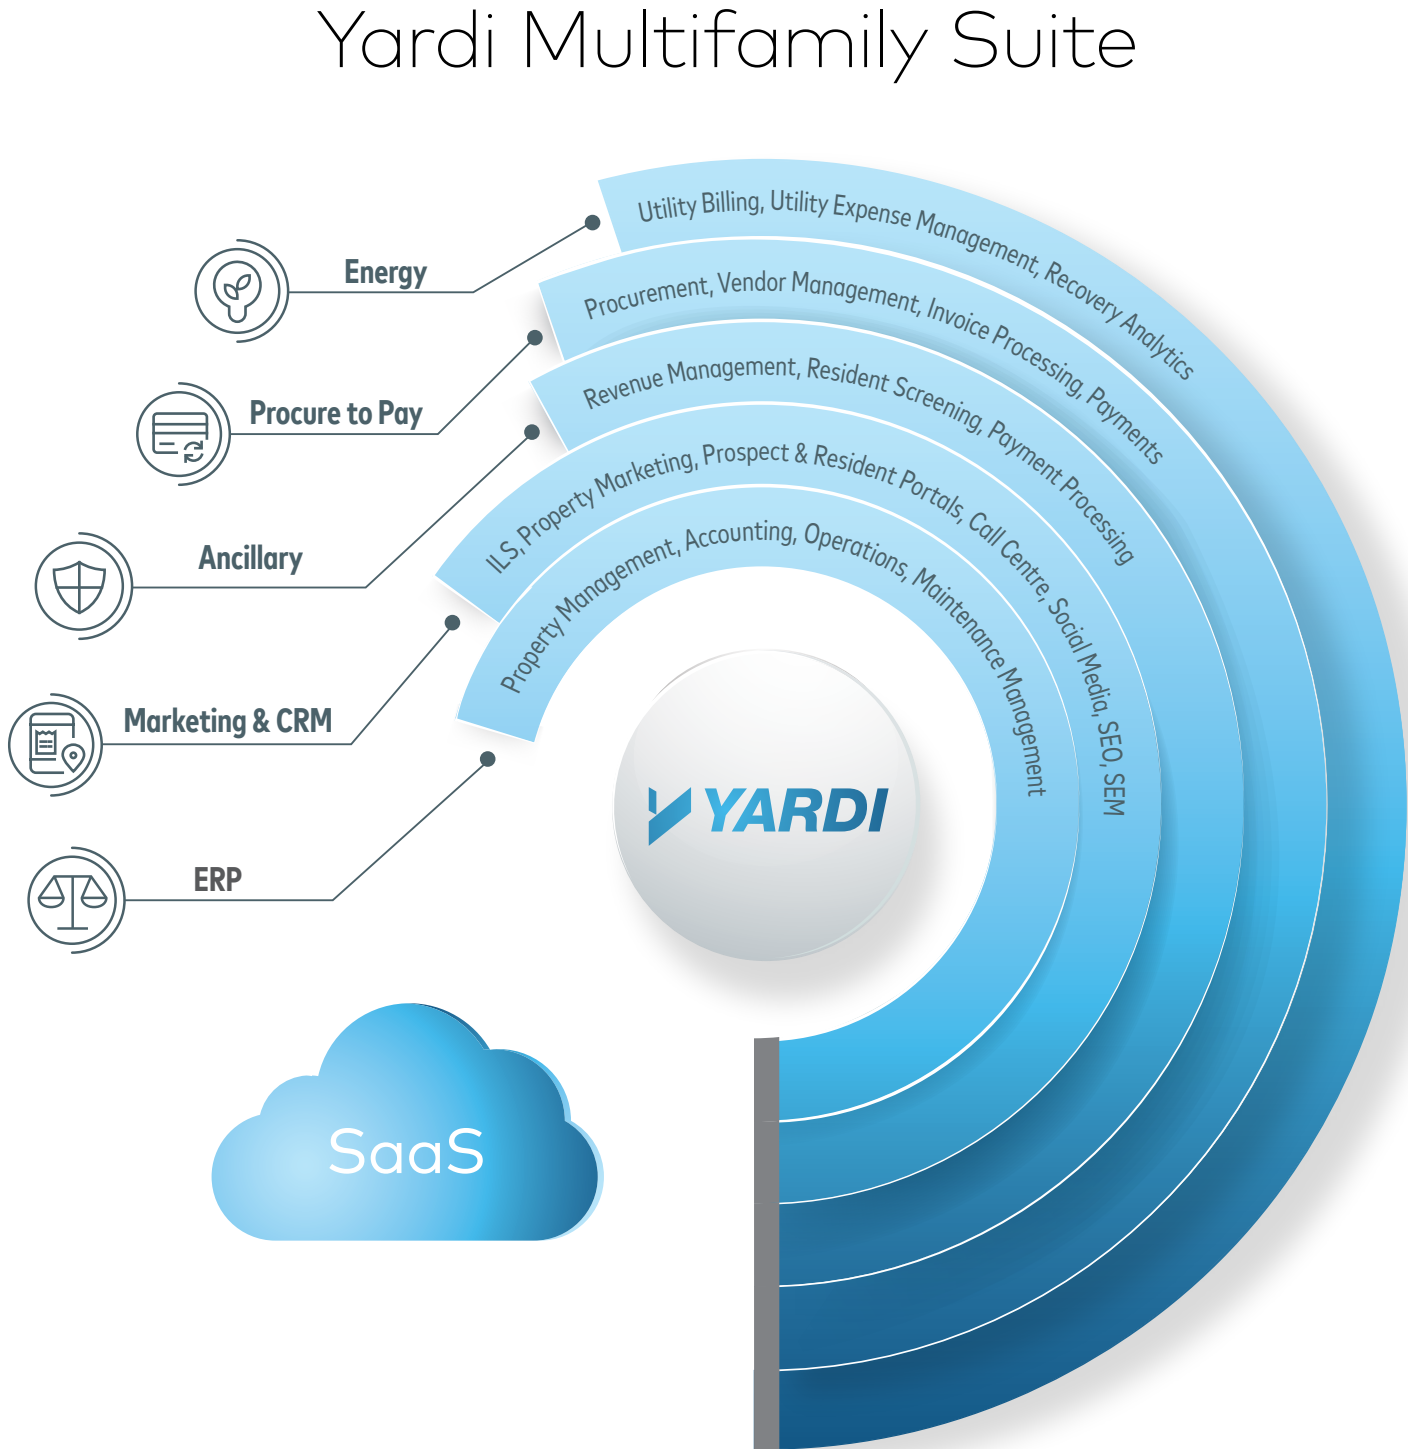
Yardi Multifamily Suite

Energy

Procure to Pay

Ancillary

Marketing & CRM

ERP

Utility Billing, Utility Expense Management, Recovery Analytics

Procurement, Vendor Management, Invoice Processing, Payments

Revenue Management, Resident Screening, Payment Processing

ILS, Property Marketing, Prospect & Resident Portals, Call Centre, Social Media, SEO, SEM

Property Management, Accounting, Operations, Maintenance Management

YARDI

SaaS